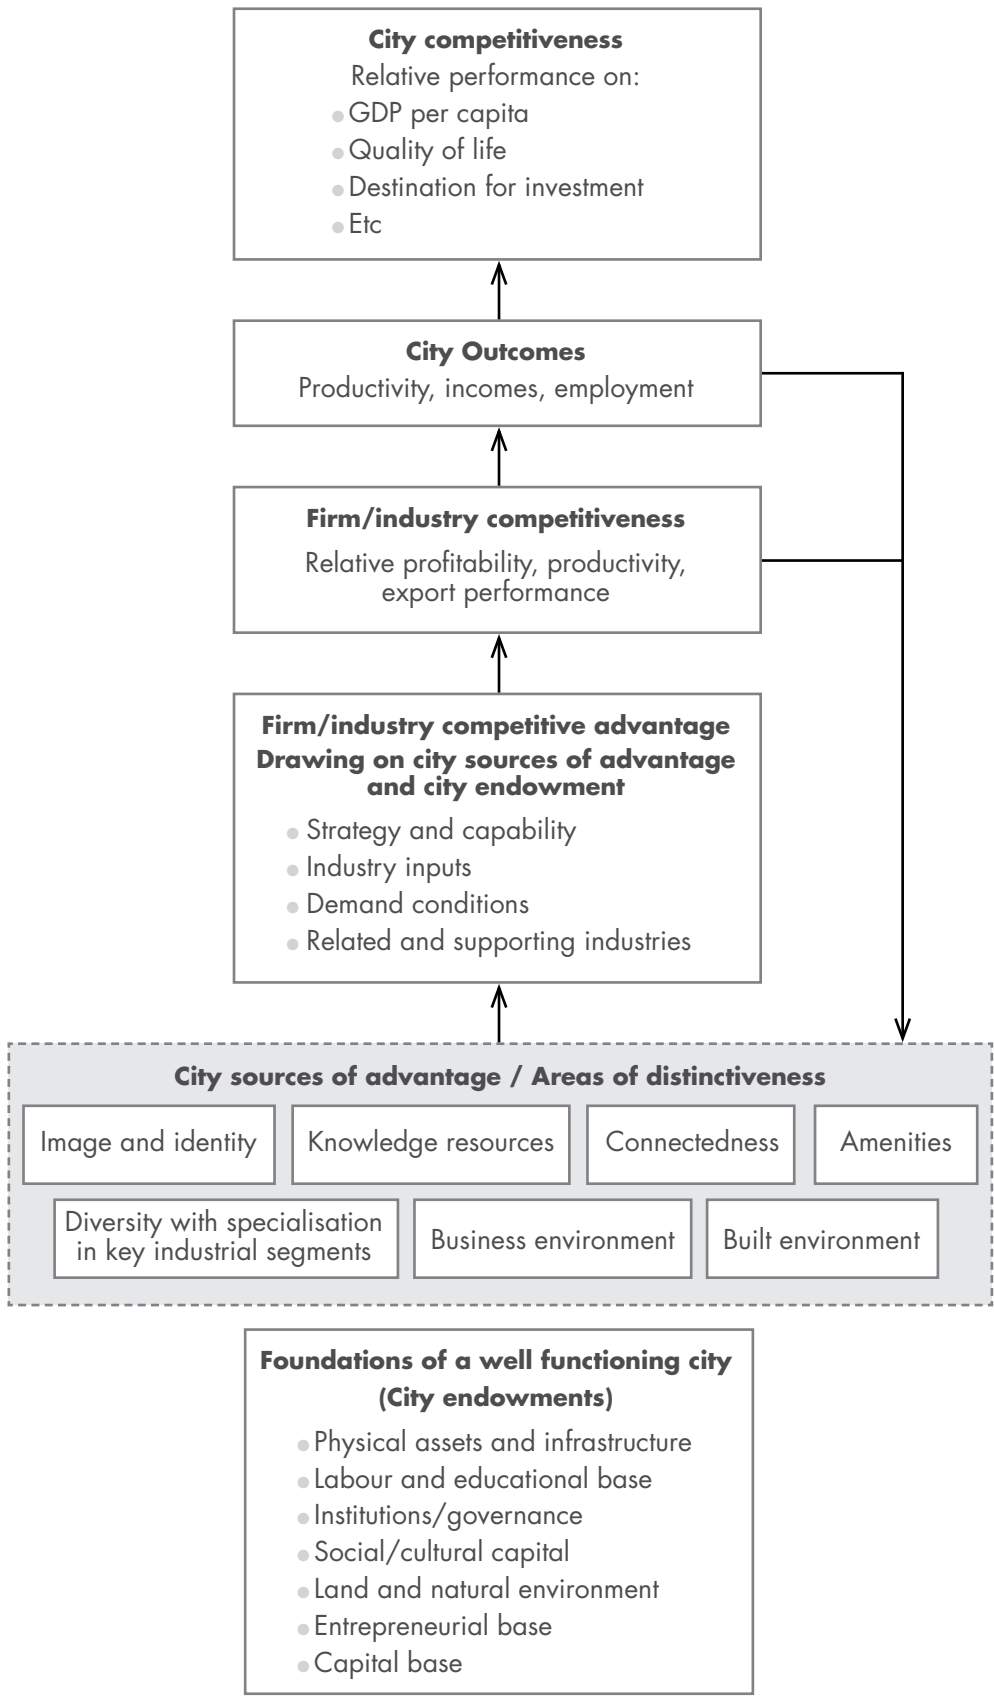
**City competitiveness**
Relative performance on:
- GDP per capita
- Quality of life
- Destination for investment
- Etc

**City Outcomes**
Productivity, incomes, employment

**Firm/industry competitiveness**
Relative profitability, productivity, export performance

**Firm/industry competitive advantage**
**Drawing on city sources of advantage and city endowment**
- Strategy and capability
- Industry inputs
- Demand conditions
- Related and supporting industries

**City sources of advantage / Areas of distinctiveness**

Image and identity

Knowledge resources

Connectedness

Amenities

Diversity with specialisation in key industrial segments

Business environment

Built environment

**Foundations of a well functioning city (City endowments)**
- Physical assets and infrastructure
- Labour and educational base
- Institutions/governance
- Social/cultural capital
- Land and natural environment
- Entrepreneurial base
- Capital base